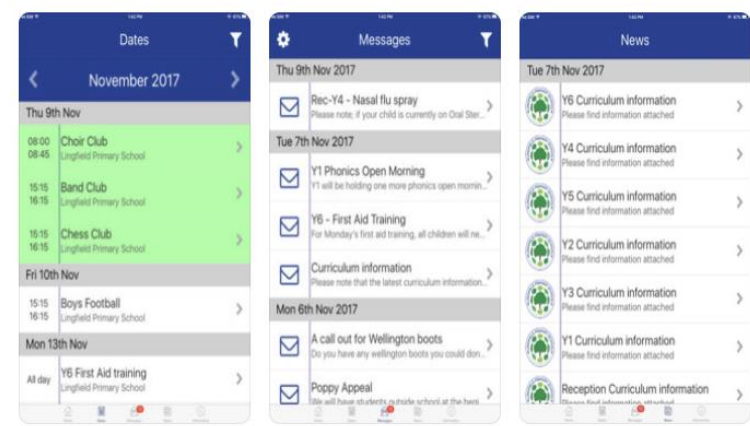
Dates

November 2017

Thu 9th Nov

08:00 08:45 Choir Club
Lingfield Primary School

15:15 16:15 Band Club
Lingfield Primary School

15:15 16:15 Chess Club
Lingfield Primary School

Fri 10th Nov

15:15 16:15 Boys Football
Lingfield Primary School

Mon 13th Nov

All day Y6 First Aid training
Lingfield Primary School

Messages

Thu 9th Nov 2017

Rec-Y4 - Nasal flu spray
Please note; if your child is currently on Oral Ster...

Tue 7th Nov 2017

Y1 Phonics Open Morning
Y1 will be holding one more phonics open mornin...

Y6 - First Aid Training
For Monday's first aid training, all children will ne...

Curriculum information
Please note that the latest curriculum information...

Mon 6th Nov 2017

A call out for Wellington boots
Do you have any wellington boots you could don...

Poppy Appeal
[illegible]

News

Tue 7th Nov 2017

Y6 Curriculum information
Please find information attached

Y4 Curriculum information
Please find information attached

Y5 Curriculum information
Please find information attached

Y2 Curriculum information
Please find information attached

Y3 Curriculum information
Please find information attached

Y1 Curriculum information
Please find information attached

Reception Curriculum information
Please find information attached